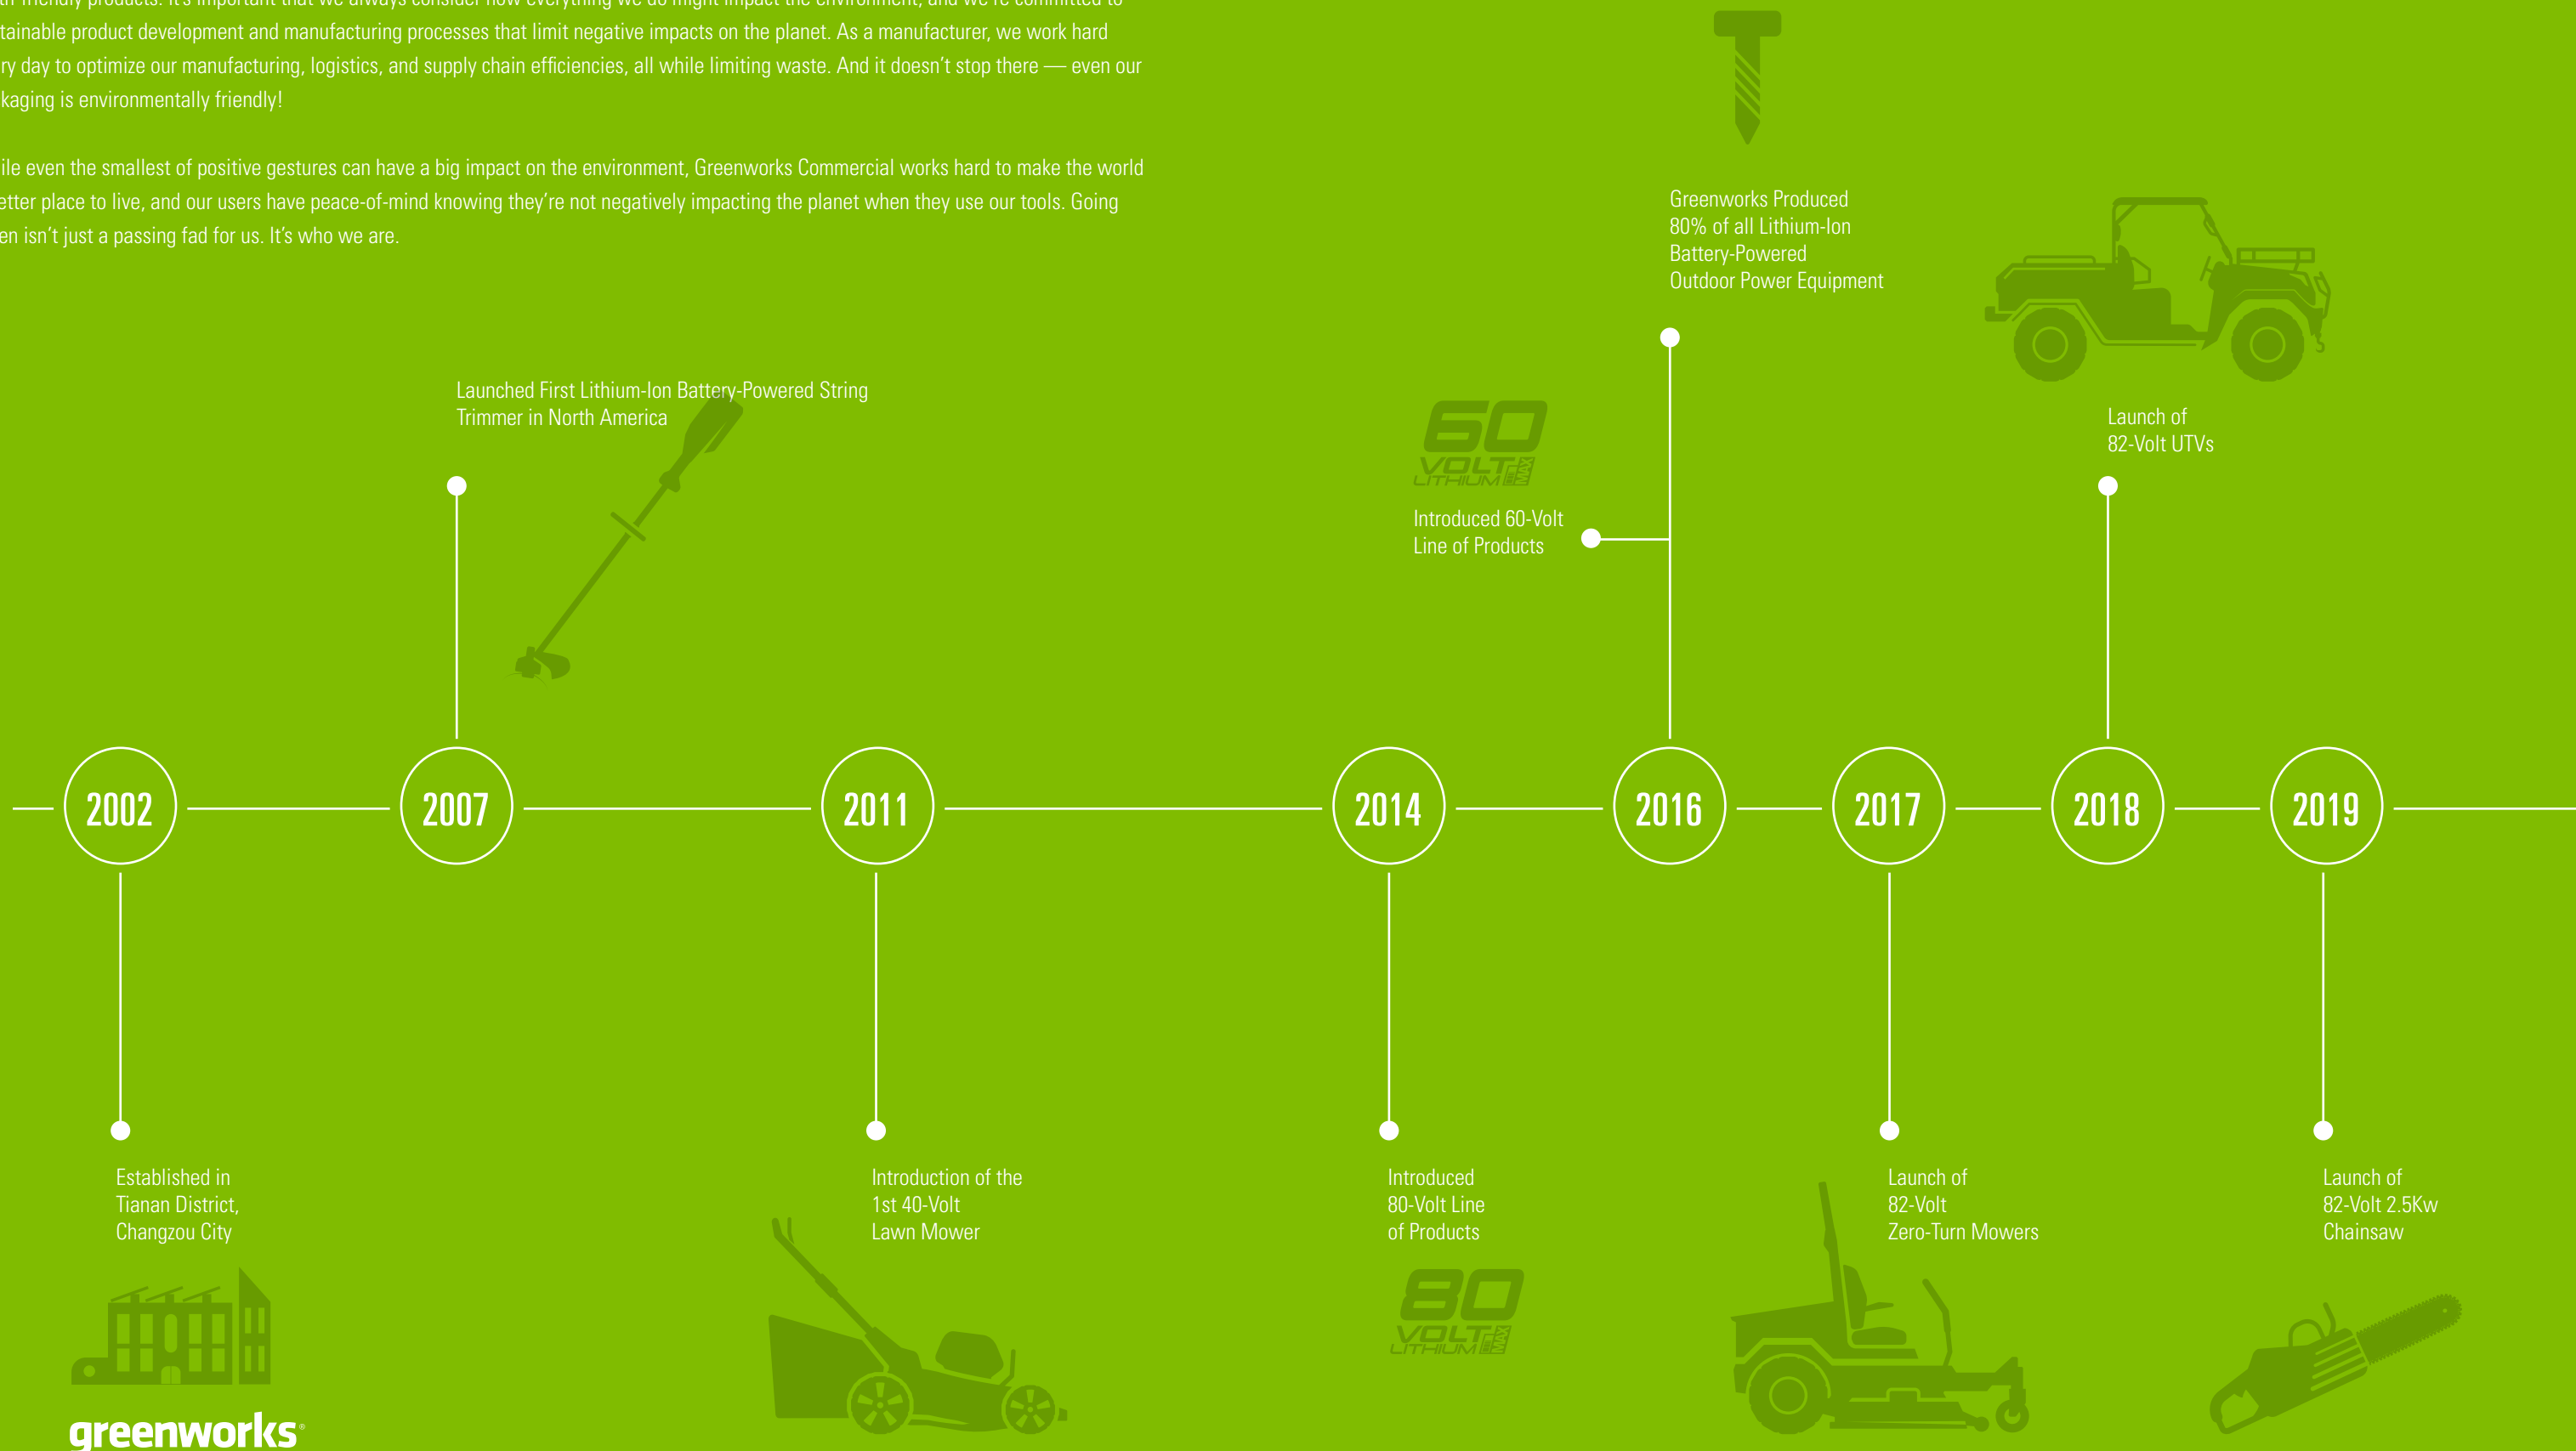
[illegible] friendly products. It's important that we always consider how everything we do might impact the environment, and we're committed to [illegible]tainable product development and manufacturing processes that limit negative impacts on the planet. As a manufacturer, we work hard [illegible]ry day to optimize our manufacturing, logistics, and supply chain efficiencies, all while limiting waste. And it doesn't stop there — even our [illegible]kaging is environmentally friendly!

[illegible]ile even the smallest of positive gestures can have a big impact on the environment, Greenworks Commercial works hard to make the world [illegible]etter place to live, and our users have peace-of-mind knowing they're not negatively impacting the planet when they use our tools. Going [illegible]en isn't just a passing fad for us. It's who we are.

Launched First Lithium-Ion Battery-Powered String Trimmer in North America

Greenworks Produced 80% of all Lithium-Ion Battery-Powered Outdoor Power Equipment

60 VOLT LITHIUM

Introduced 60-Volt Line of Products

Launch of 82-Volt UTVs

2002

2007

2011

2014

2016

2017

2018

2019

Established in Tianan District, Changzou City

Introduction of the 1st 40-Volt Lawn Mower

Introduced 80-Volt Line of Products

80 VOLT LITHIUM

Launch of 82-Volt Zero-Turn Mowers

Launch of 82-Volt 2.5Kw Chainsaw

greenworks